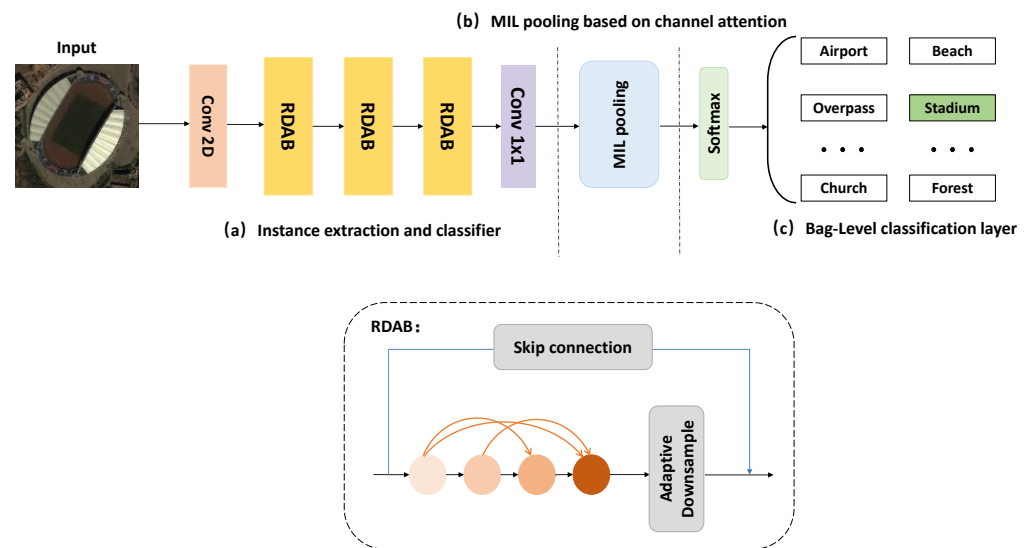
(b) MIL pooling based on channel attention

Input

Conv 2D

RDAB

RDAB

RDAB

Conv 1x1

MIL pooling

Softmax

Airport

Beach

Overpass

Stadium

• • •

• • •

Church

Forest

(a) Instance extraction and classifier

(c) Bag-Level classification layer

RDAB:

Skip connection

Adaptive Downsample